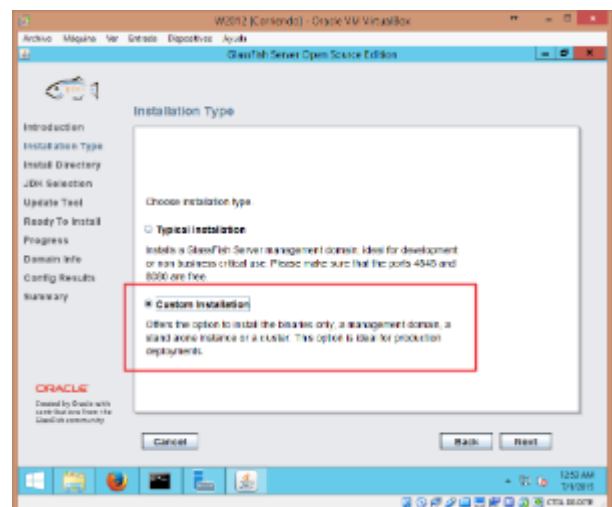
W2012 [Corriendo] - Oracle VM VirtualBox

Archivo Máquina Ver Entrada Dispositivos Ayuda

GlassFish Server Open Source Edition

Installation Type

Introduction
Installation Type
Install Directory
JDK Selection
Update Tool
Ready To Install
Progress
Domain Info
Config Results
Summary

Choose installation type.

Typical Installation

Installs a GlassFish Server management domain. Ideal for development or non business critical use. Please make sure that the ports 4848 and 8080 are free.

Custom Installation

Offers the option to install the binaries only, a management domain, a stand alone instance or a cluster. This option is ideal for production deployments.

ORACLE
Created by Oracle with contributions from the GlassFish community

Cancel

Back Next

12:53 AM
7/4/2015

CTRL DERECHA